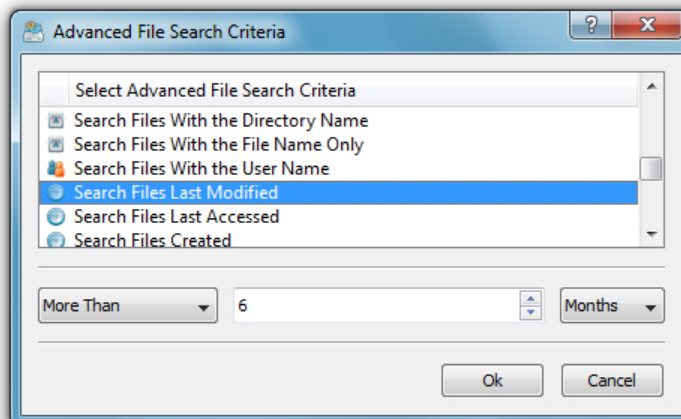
Advanced File Search Criteria

?

X

Select Advanced File Search Criteria

Search Files With the Directory Name

Search Files With the File Name Only

Search Files With the User Name

Search Files Last Modified

Search Files Last Accessed

Search Files Created

More Than

6

Months

Ok

Cancel